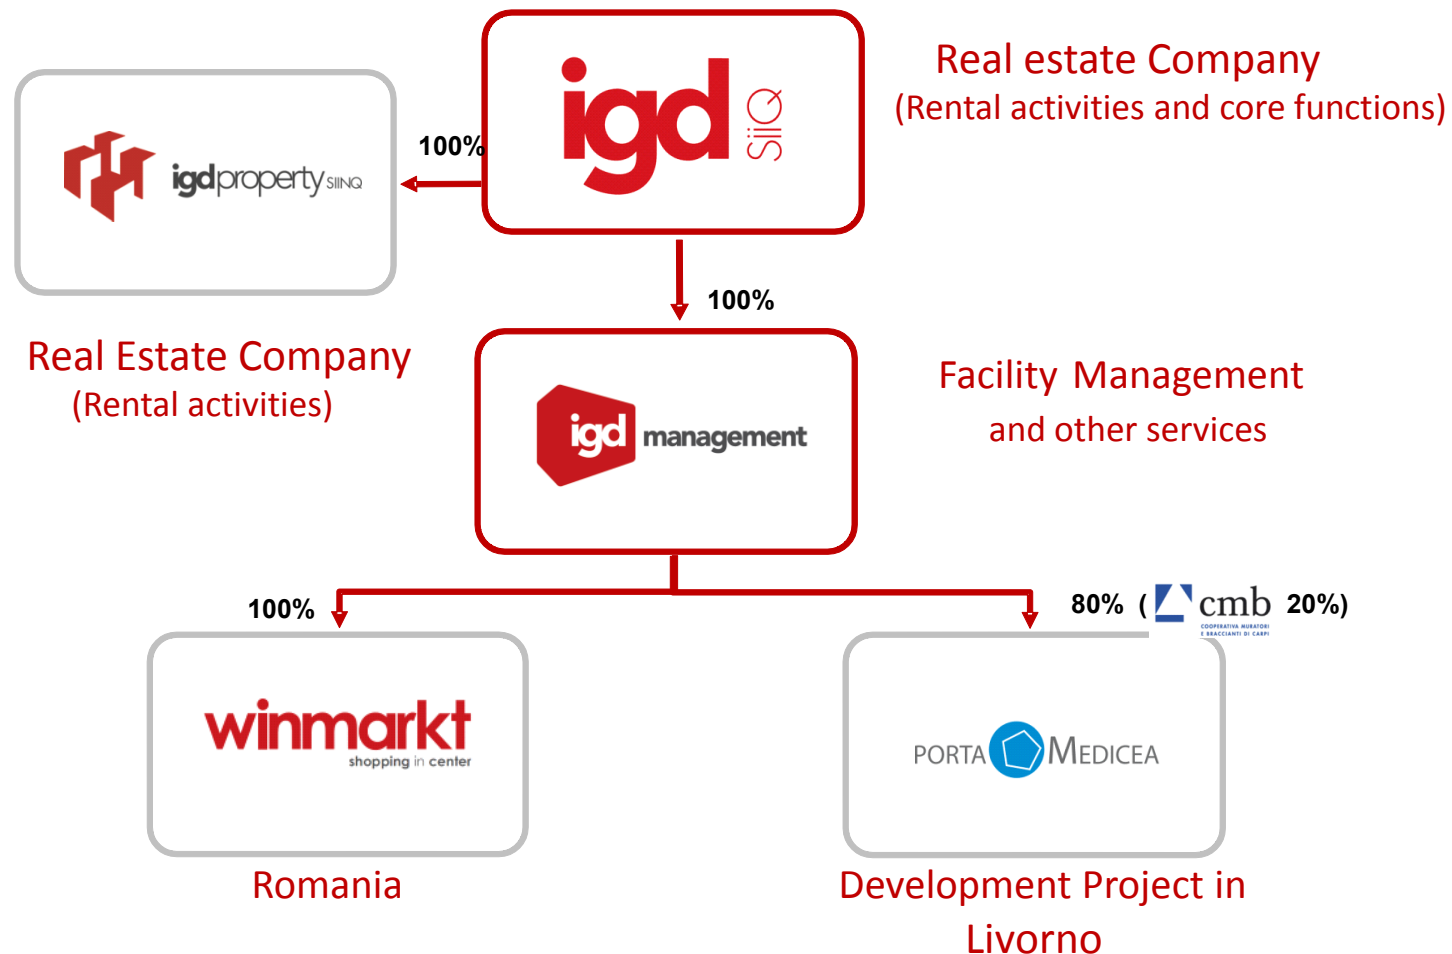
igd SIIQ

Real estate Company
(Rental activities and core functions)

100%

igdproperty SIINQ

Real Estate Company
(Rental activities)

100%

igd management

Facility Management
and other services

100%

80% ( cmb COOPERATIVA MURATORI E BRACCIANTI DI CARPI 20%)

winmarkt shopping in center

Romania

PORTA MEDICEA

Development Project in Livorno